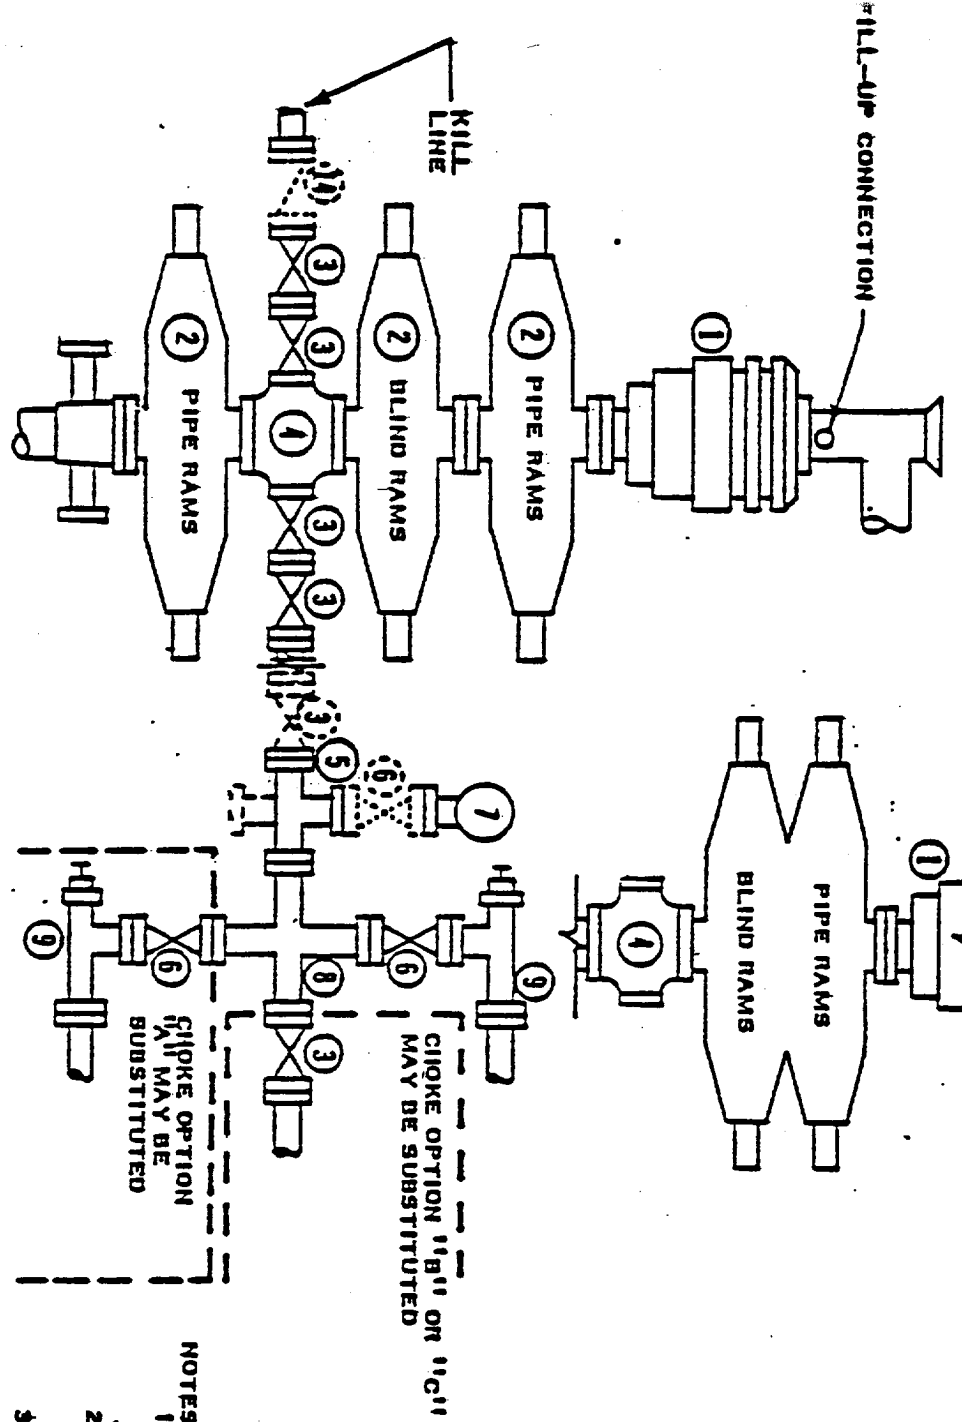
FILL-UP CONNECTION

KILL LINE

1
2 PIPE RAMS
2 BLIND RAMS
2 PIPE RAMS
4
3
3
3
3
4
3
5
6
7

1
PIPE RAMS
BLIND RAMS
4

9
6
8
3
6
9

CHOKE OPTION "B" OR "C" MAY BE SUBSTITUTED

CHOKE OPTION "A" MAY BE SUBSTITUTED

NOTES
1
2
3